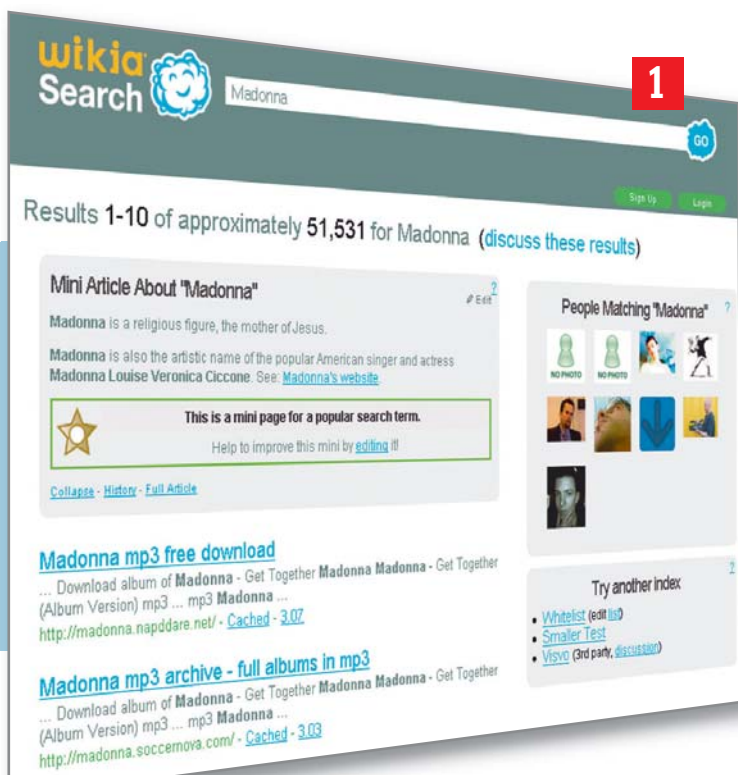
wikia Search

Madonna

1

GO

Sign Up Login

Results 1-10 of approximately 51,531 for Madonna (discuss these results)

Mini Article About "Madonna"

Edit ?

Madonna is a religious figure, the mother of Jesus.

Madonna is also the artistic name of the popular American singer and actress Madonna Louise Veronica Ciccone. See: Madonna's website.

This is a mini page for a popular search term.

Help to improve this mini by editing it!

Collapse - History - Full Article

People Matching "Madonna" ?

NO PHOTO NO PHOTO

Madonna mp3 free download

... Download album of Madonna - Get Together Madonna Madonna - Get Together (Album Version) mp3 ... mp3 Madonna ...

http://madonna.napddare.net/ - Cached - 3.07

Madonna mp3 archive - full albums in mp3

... Download album of Madonna - Get Together Madonna Madonna - Get Together (Album Version) mp3 ... mp3 Madonna ...

http://madonna.soccernova.com/ - Cached - 3.03

Try another index ?

Whitelist (edit list)

Smaller Test

Visvo (3rd party, discussion)